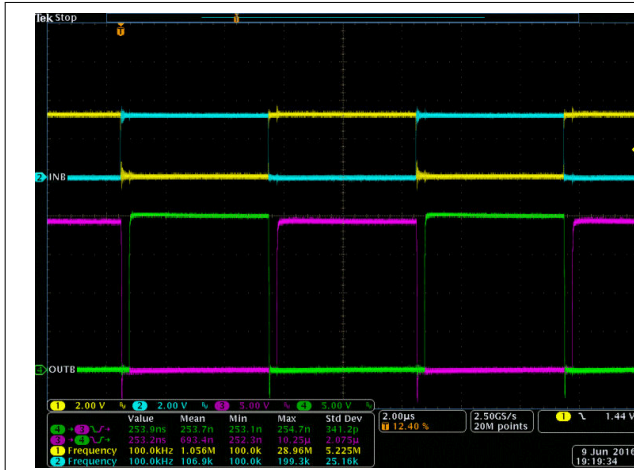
Tek Stop

T

2 INB

4 OUTB

1 2.00 V 2 2.00 V 3 5.00 V 4 5.00 V

| | Value | Mean | Min | Max | Std Dev |
|---|---|---|---|---|---|
| 4 → 3 | 253.9ns | 253.7n | 253.1n | 254.7n | 341.2p |
| 3 → 4 | 253.2ns | 693.4n | 252.3n | 10.25µ | 2.075µ |
| 1 Frequency | 100.0kHz | 1.056M | 100.0k | 28.96M | 5.225M |
| 2 Frequency | 100.0kHz | 106.9k | 100.0k | 199.3k | 25.16k |

2.00µs
T 12.40 %

2.50GS/s
20M points

1 1.44 V

9 Jun 2016
19:19:34